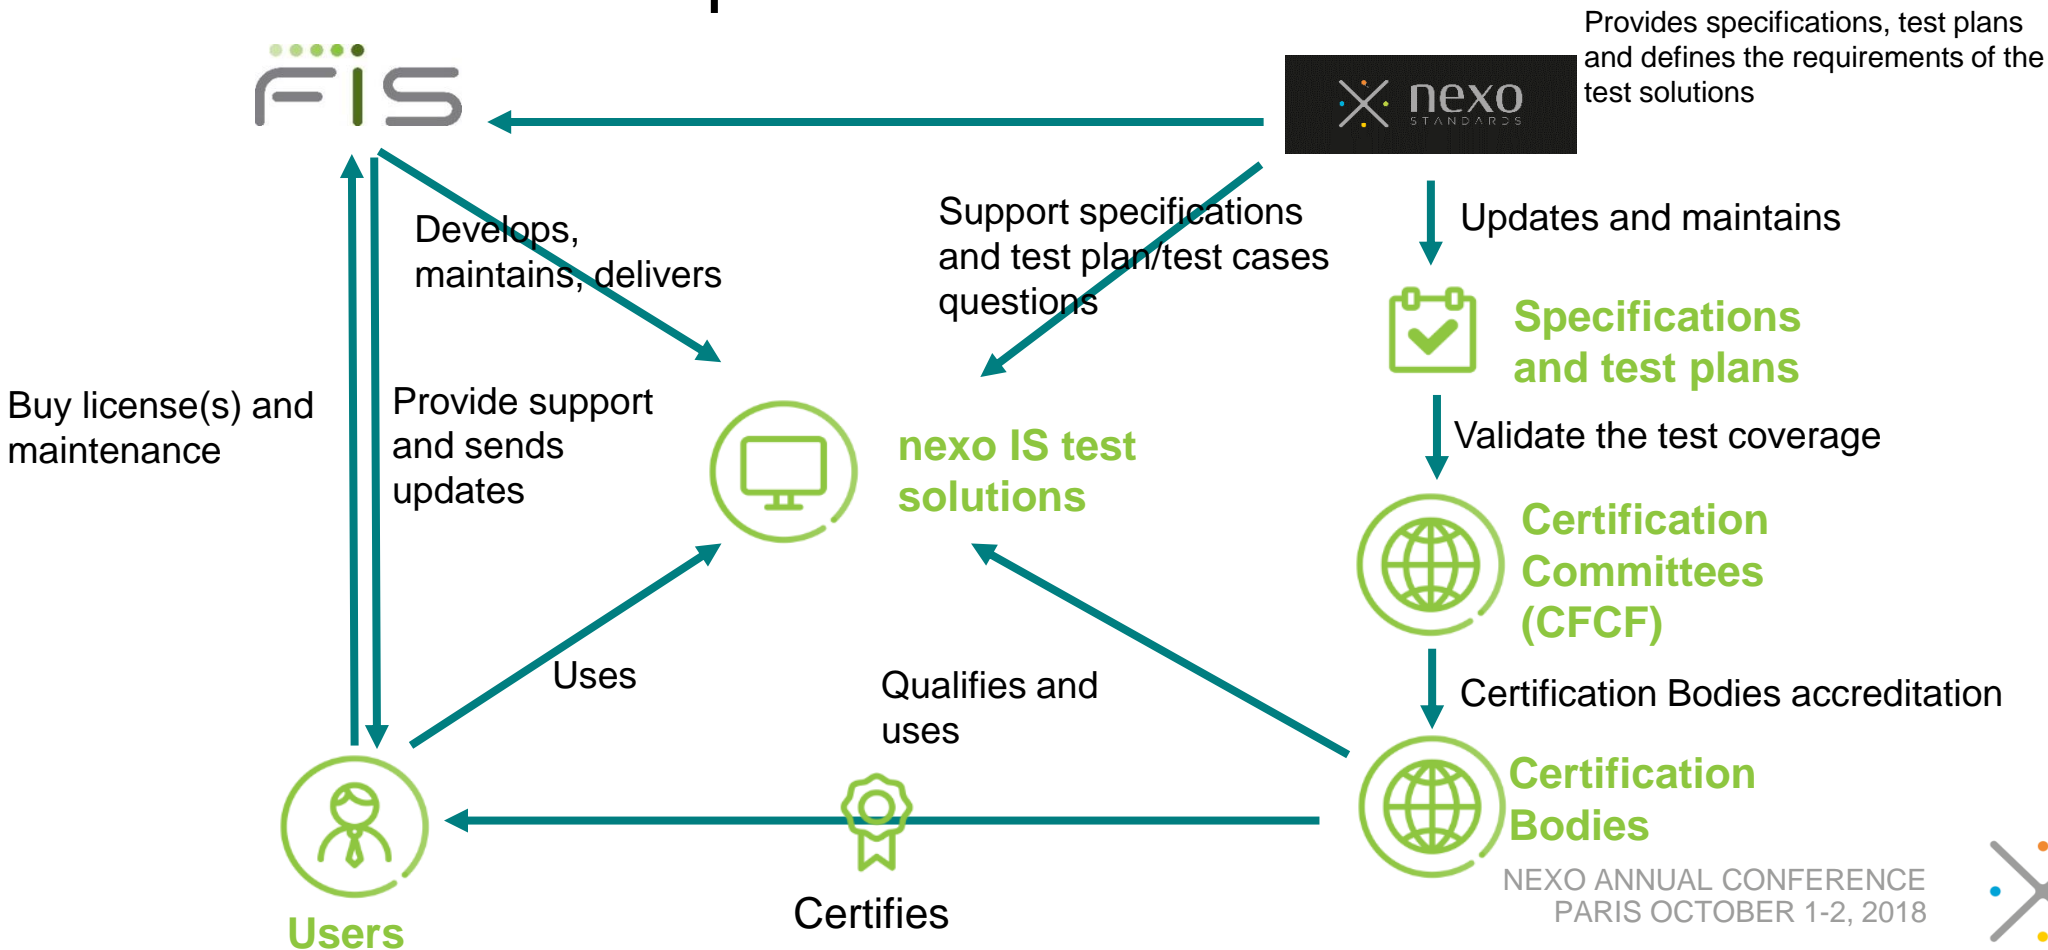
FIS

nexo STANDARDS

Provides specifications, test plans and defines the requirements of the test solutions

Develops, maintains, delivers

Support specifications and test plan/test cases questions

Updates and maintains

Specifications and test plans

Buy license(s) and maintenance

Provide support and sends updates

nexo IS test solutions

Validate the test coverage

Certification Committees (CFCF)

Uses

Qualifies and uses

Certification Bodies accreditation

Certification Bodies

Users

Certifies

NEXO ANNUAL CONFERENCE
PARIS OCTOBER 1-2, 2018